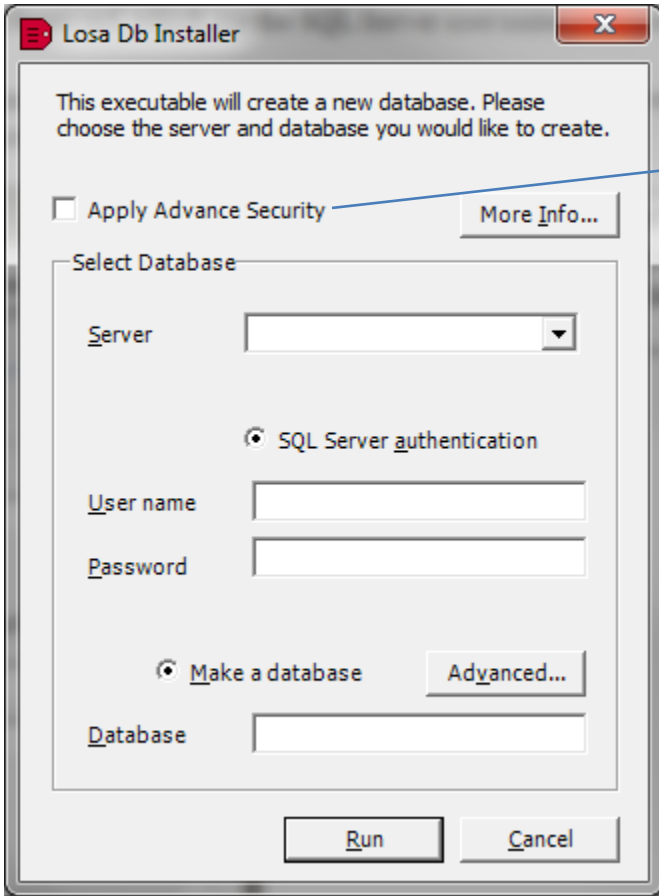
Losa Db Installer

This executable will create a new database. Please choose the server and database you would like to create.

Apply Advance Security

More Info...

Select Database

Server

SQL Server authentication

User name

Password

Make a database

Advanced...

Database

Run

Cancel